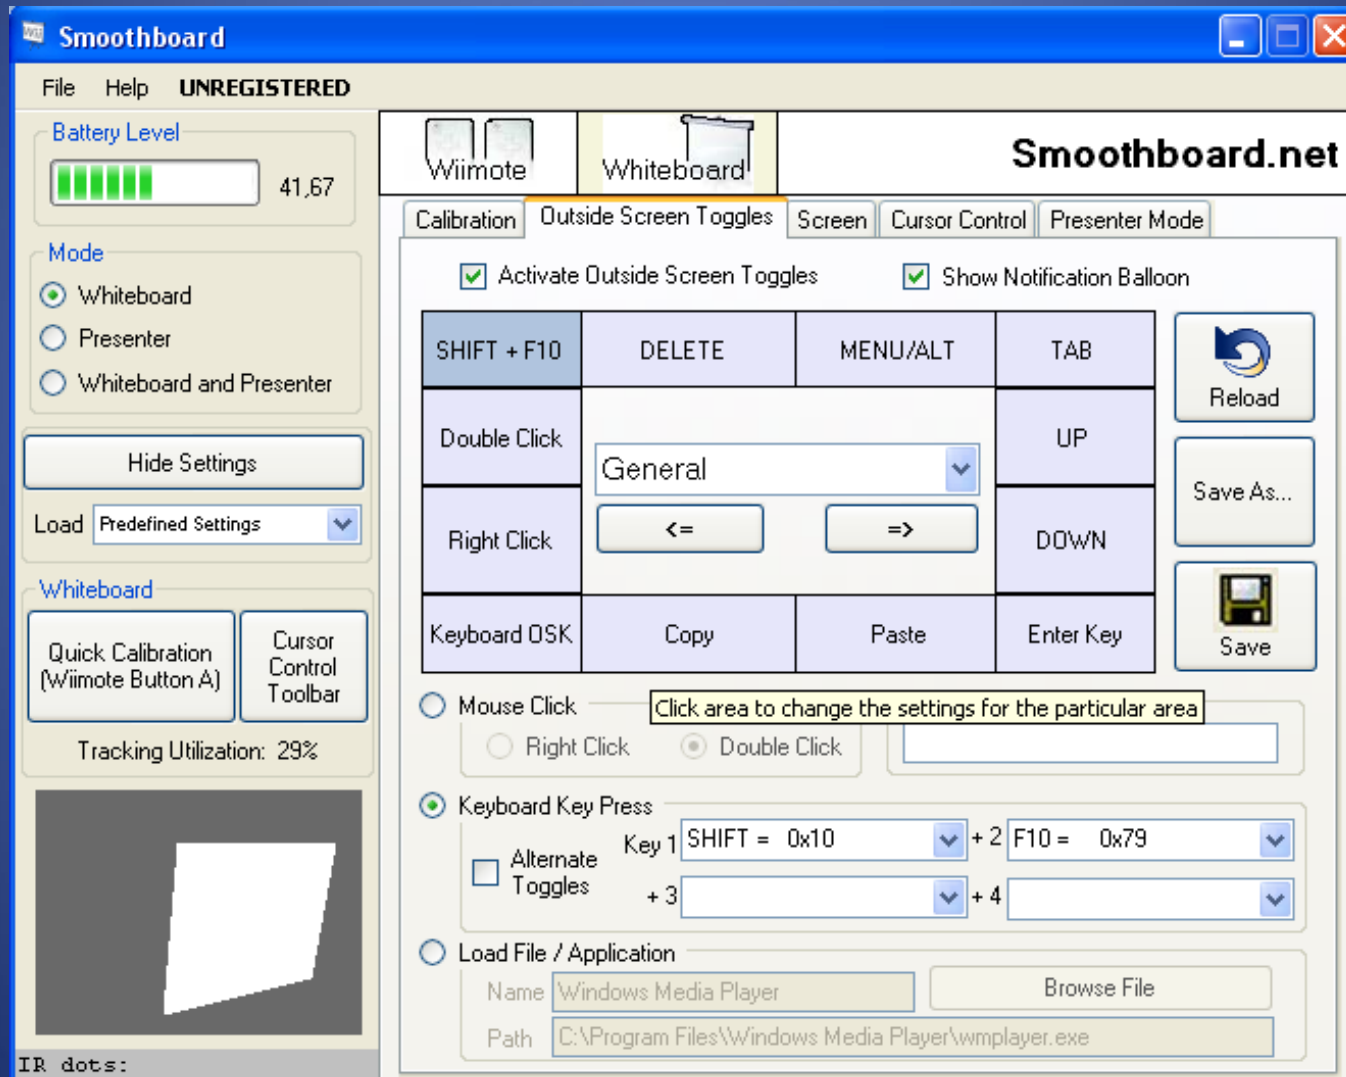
Smoothboard

File Help UNREGISTERED

Battery Level
41,67

Mode
Whiteboard
Presenter
Whiteboard and Presenter

Hide Settings

Load Predefined Settings

Whiteboard
Quick Calibration (Wiimote Button A)
Cursor Control Toolbar

Tracking Utilization: 29%

IR dots:

Wiimote
Whiteboard
Smoothboard.net

Calibration
Outside Screen Toggles
Screen
Cursor Control
Presenter Mode

Activate Outside Screen Toggles
Show Notification Balloon

| SHIFT + F10 | DELETE | MENU/ALT | TAB |
|---|---|---|---|
| Double Click | General | | UP |
| Right Click | <= | => | DOWN |
| Keyboard OSK | Copy | Paste | Enter Key |

Reload
Save As...
Save

Mouse Click
Click area to change the settings for the particular area
Right Click
Double Click

Keyboard Key Press
Alternate Toggles
Key 1 SHIFT = 0x10
+ 2 F10 = 0x79
+ 3
+ 4

Load File / Application
Name Windows Media Player
Browse File
Path C:\Program Files\Windows Media Player\wmplayer.exe